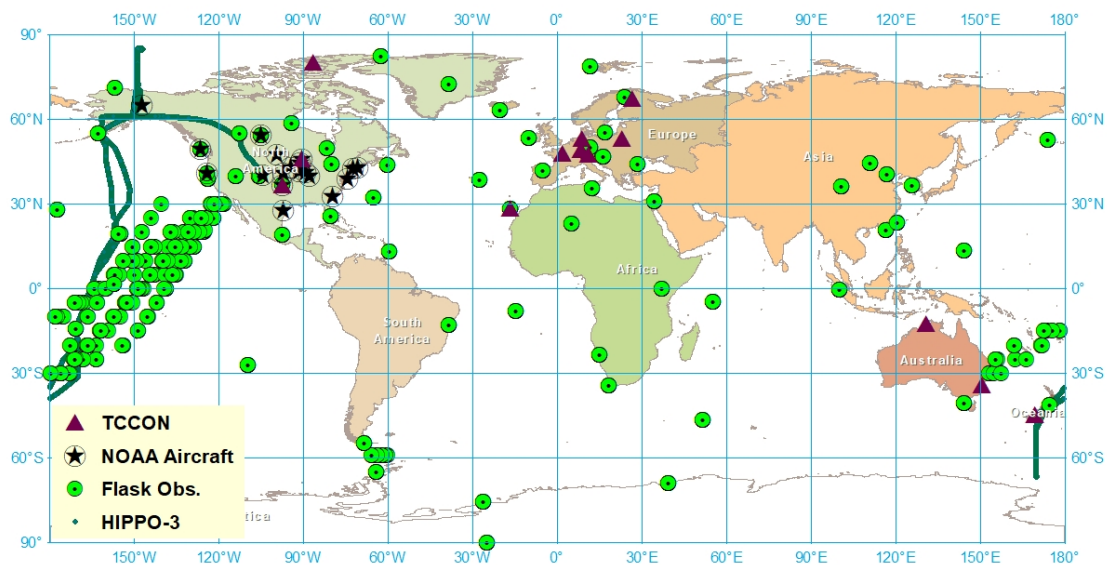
150°W 120°W 90°W 60°W 30°W 0° 30°E 60°E 90°E 120°E 150°E 180°

90° 60°N 30°N 0° 30°S 60°S 90°

60°N 30°N 0° 30°S 60°S

North America

Europe

Asia

Africa

South America

Australia

Oceania

TCCON

NOAA Aircraft

Flask Obs.

HIPPO-3

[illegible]tica

150°W 120°W 90°W 60°W 30°W 0° 30°E 60°E 90°E 120°E 150°E 180°